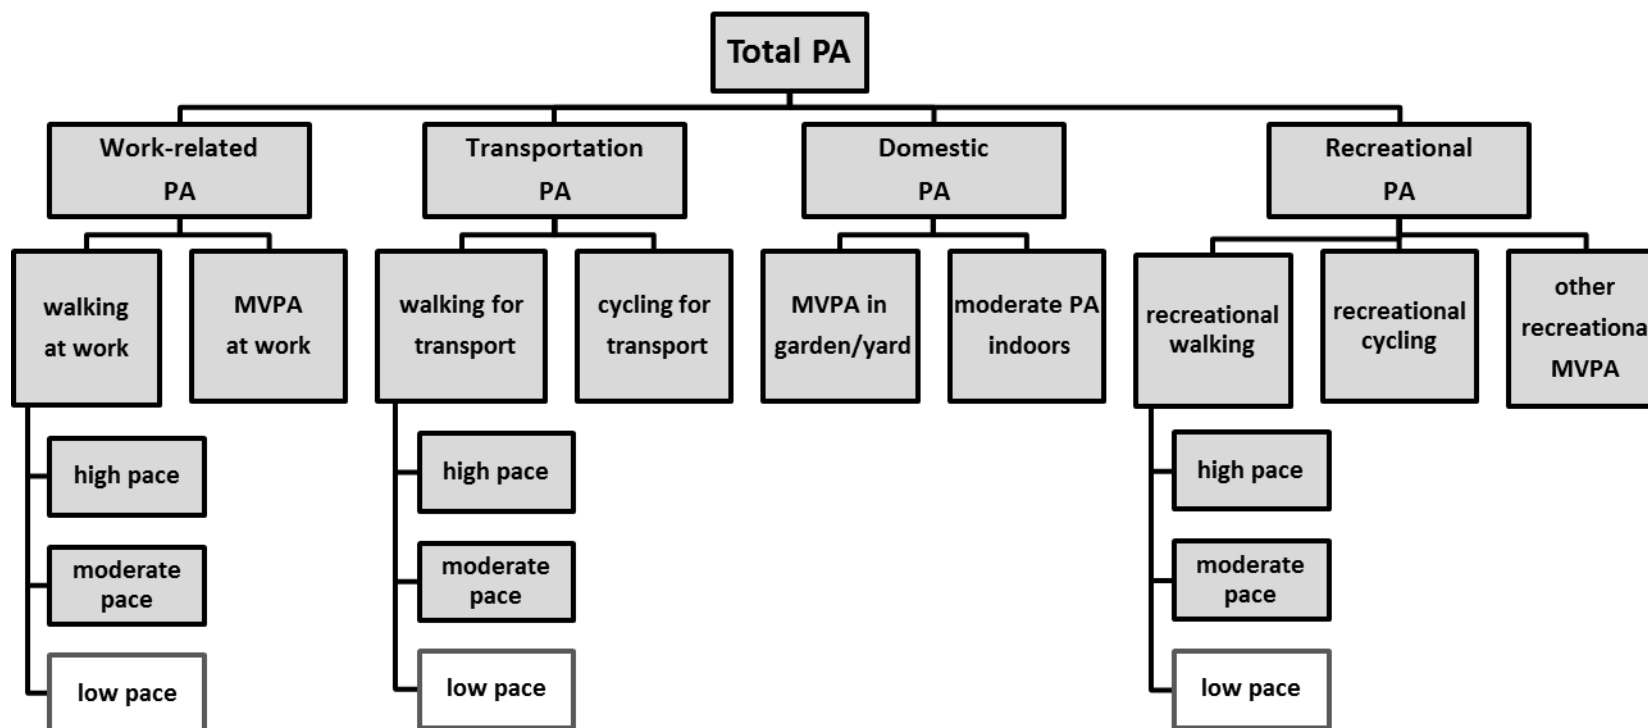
Total PA

Work-related PA

walking at work

high pace

moderate pace

low pace

MVPA at work

Transportation PA

walking for transport

high pace

moderate pace

low pace

cycling for transport

Domestic PA

MVPA in garden/yard

moderate PA indoors

Recreational PA

recreational walking

high pace

moderate pace

low pace

recreational cycling

other recreationa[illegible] MVPA